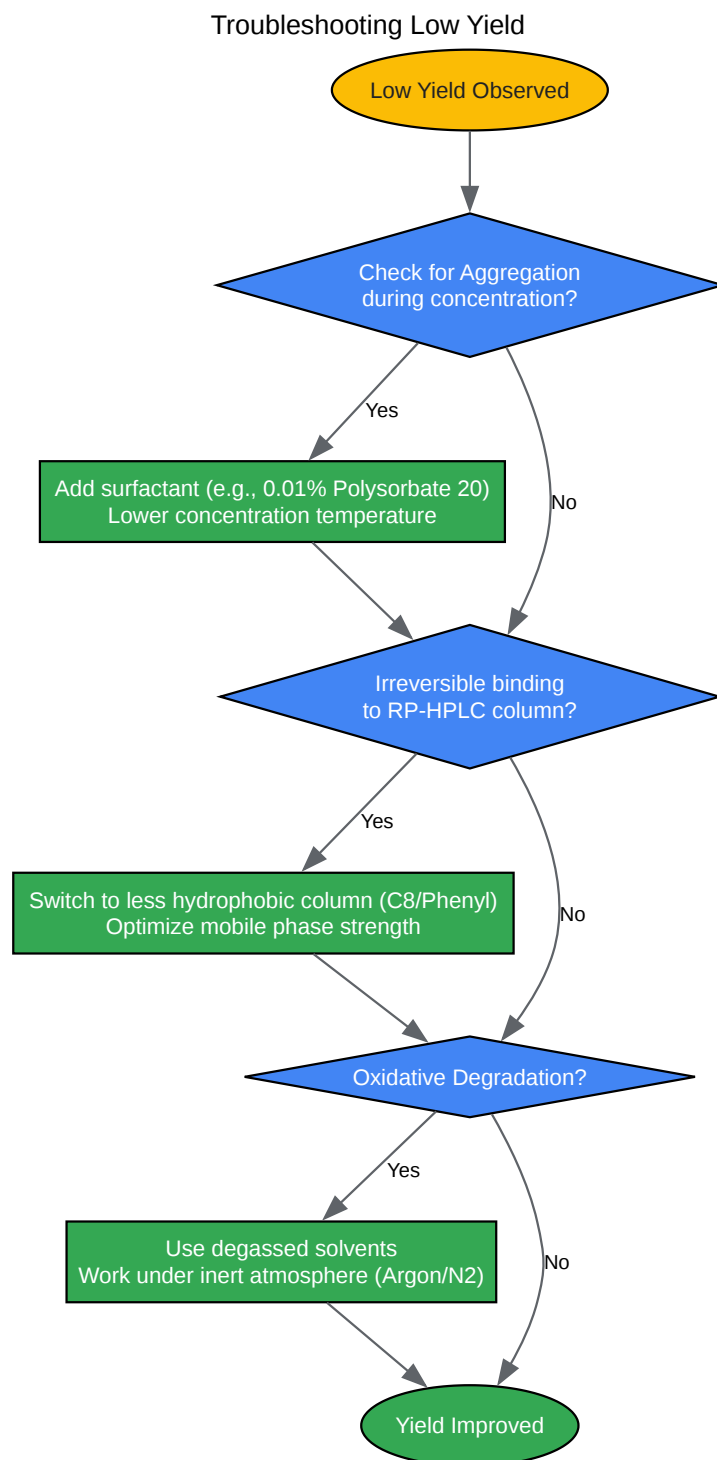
Troubleshooting Low Yield

Low Yield Observed

Check for Aggregation during concentration?

Yes

No

Add surfactant (e.g., 0.01% Polysorbate 20)
Lower concentration temperature

Irreversible binding to RP-HPLC column?

Yes

No

Switch to less hydrophobic column (C8/Phenyl)
Optimize mobile phase strength

Oxidative Degradation?

Yes

No

Use degassed solvents
Work under inert atmosphere (Argon/N2)

Yield Improved